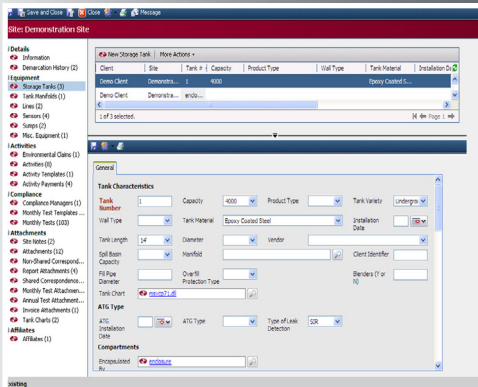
Save and Close | Close | Message

Site: Demonstration Site

Details
Information
Demarcation History (2)
Equipment
Storage Tanks (3)
Tank Manifolds (1)
Lines (2)
Sensors (4)
Sumps (2)
Misc. Equipment (1)
Activities
Environmental Claims (1)
Activities (0)
Activity Templates (1)
Activity Payments (4)
Compliance
Compliance Managers (1)
Monthly Test Templates ...
Monthly Tests (103)
Attachments
Site Notes (2)
Attachments (12)
Non-Shared Correspond...
Report Attachments (4)
Shared Correspondences...
Monthly Test Attachmen...
Annual Test Attachment...
Invoice Attachments (1)
Tank Charts (2)
Affiliates
Affiliates (1)

New Storage Tank | More Actions

| Client | Site | Tank # | Capacity | Product Type | Wall Type | Tank Material | Installation Da |
|---|---|---|---|---|---|---|---|
| Demo Client | Demonstra... | 1 | 4000 | | | Epoxy Coated S... | |
| Demo Client | Demonstra... | endo... | | | | | |

1 of 3 selected. | Page 1

General

Tank Characteristics

Tank Number: 1 | Capacity: 4000 | Product Type: | Tank Variety: Undergrou
Wall Type: | Tank Material: Epoxy Coated Steel | Installation Date:
Tank Length: 14' | Diameter: | Vendor:
Spill Basin Capacity: | Manifold: | Client Identifier:
Fill Pipe Diameter: | Overfill Protection Type: | Blenders (Y or N):
Tank Chart: mavcp71.dll

ATG Type
ATG Installation Date: | ATG Type: | Type of Leak Detection: SIR

Compartments
Encapsulated By: endosure

xisting